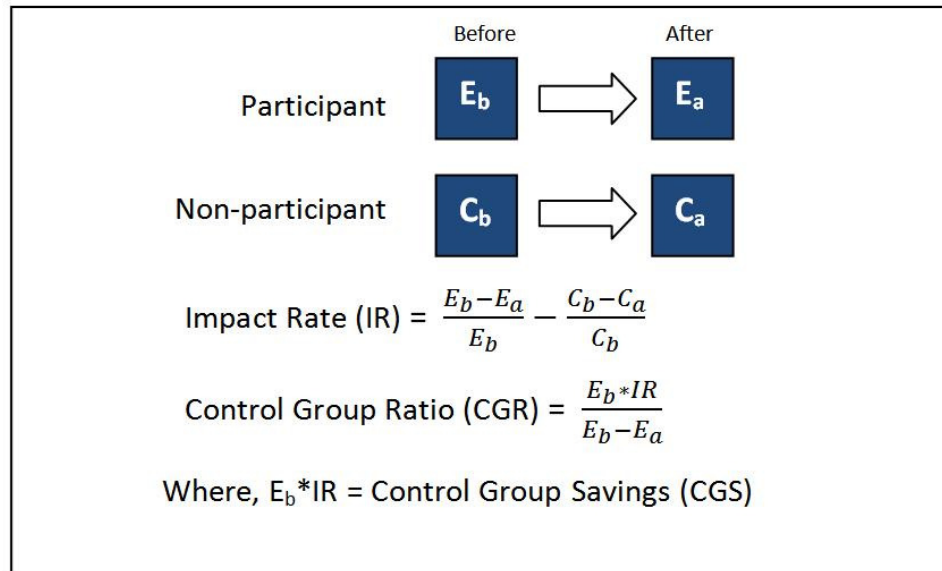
Before

After

Participant $E_b$ $E_a$

Non-participant $C_b$ $C_a$

Impact Rate (IR) = $\frac{E_b - E_a}{E_b} - \frac{C_b - C_a}{C_b}$

Control Group Ratio (CGR) = $\frac{E_b * IR}{E_b - E_a}$

Where, $E_b$*IR = Control Group Savings (CGS)